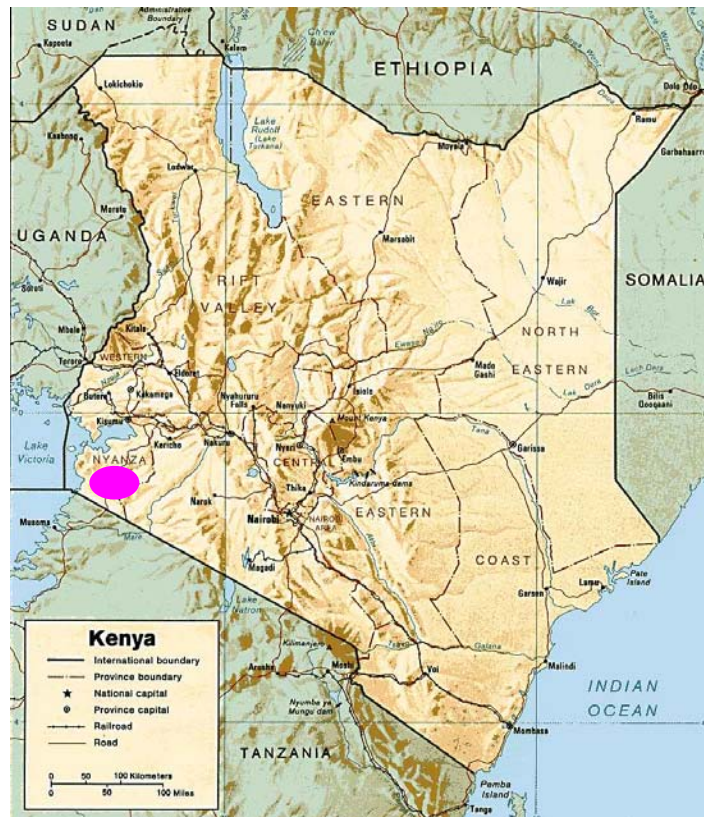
SUDAN
Administrative Boundary
Kapoeta
Kelem
Ch'ew Bahir
ETHIOPIA
Dolo Bay
Dolo
Lokichokio
Ramu
Lake Rudolf (Lake Turkana)
Moyale
Garbaharrey
Kaabong
Lodwar
EASTERN
UGANDA
Moroto
Marsabit
Soroti
RIFT
VALLEY
Wajir
SOMALIA
Mbale
Kitale
NORTH
Tororo
WESTERN
Eldoret
Mado Gashi
EASTERN
Busia
Kakamega
Nyahururu Falls
Nanyuki
Isiolo
Bilis Qooqaani
Kisumu
Mount Kenya
Lake Victoria
Kericho
Nakuru
Nyeri
Embu
Garissa
NYANZA
CENTRAL
Kindaruma dam
Thika
Musoma
Narok
Nairobi
NAIROBI AREA
EASTERN
COAST
Magadi
Garsen
Lamu
Pate Island
Lake Natron
Kenya
International boundary
Province boundary
National capital
Province capital
Railroad
Road
Kilimanjaro
Malindi
Arusha
Moshi
Voi
INDIAN
OCEAN
Nyumba ya Mungu Reservoir
TANZANIA
Mombasa
0 50 100 Kilometers
0 50 100 Miles
Pemba Island
Tanga